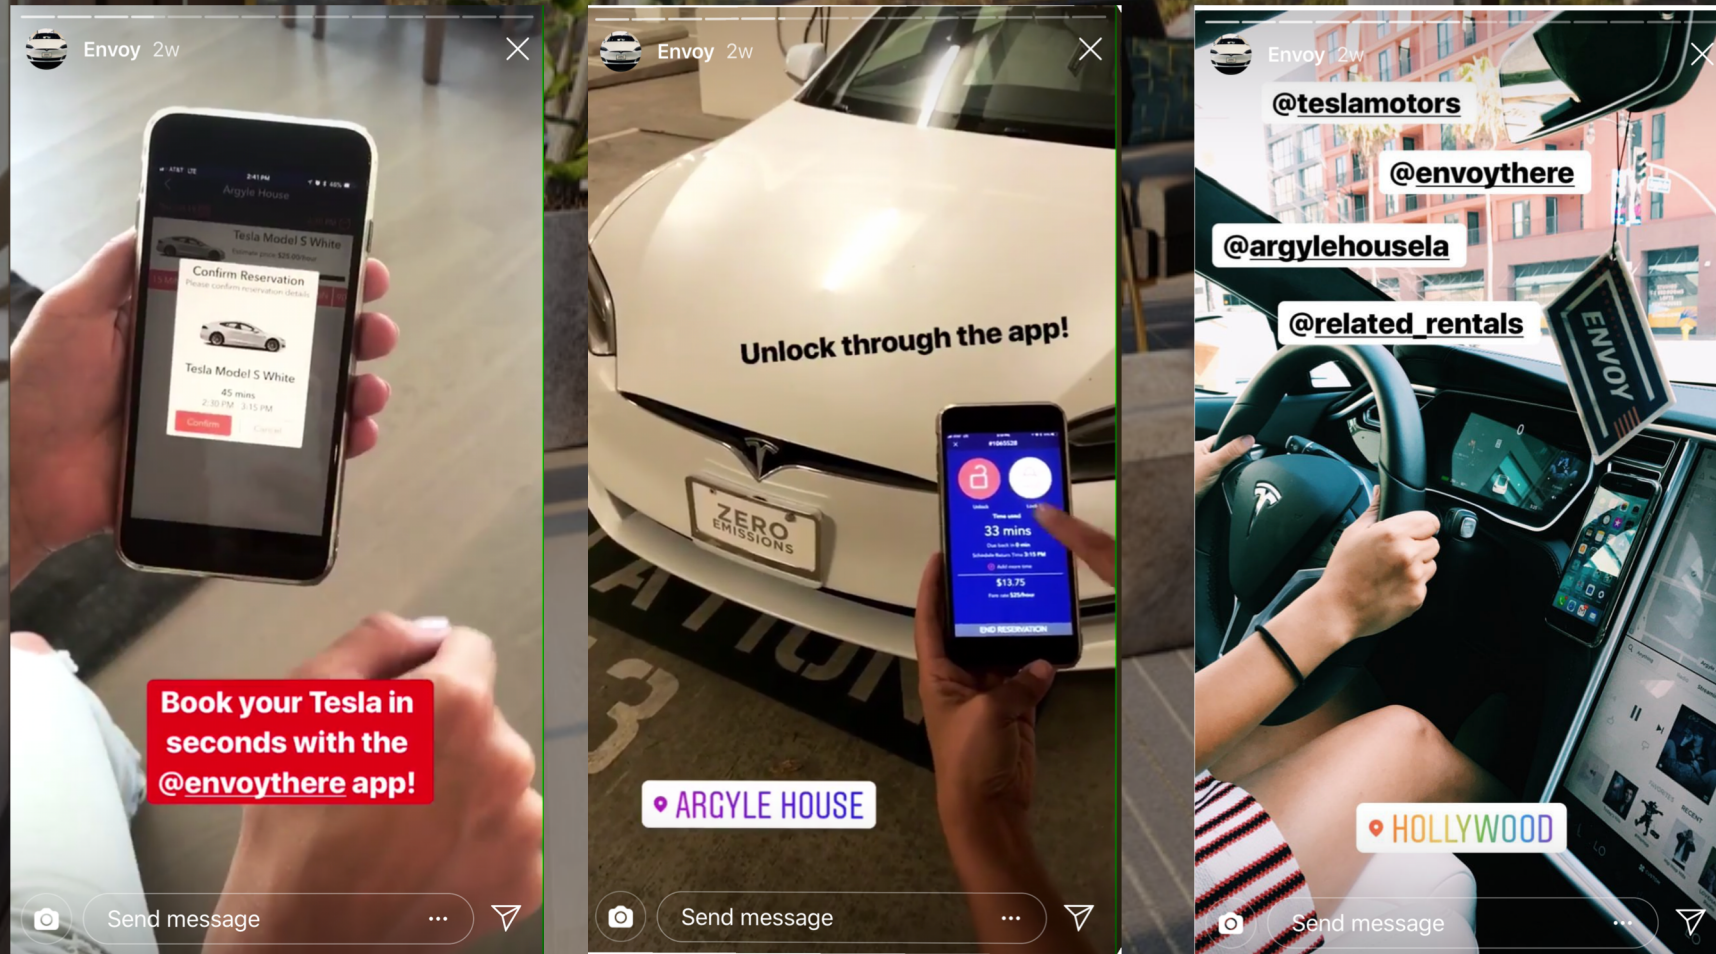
Envoy 2w

AT&T LTE 2:41 PM

Argyle House

Tesla Model S White

Confirm Reservation

Please confirm reservation details

Tesla Model S White

45 mins

2:30 PM - 3:15 PM

Confirm

Cancel

Book your Tesla in seconds with the @envoythere app!

Send message

Envoy 2w

Unlock through the app!

ZERO EMISSIONS

33 mins

$13.75

END RESERVATION

ARGYLE HOUSE

Send message

Envoy 2w

@teslamotors

@envoythere

@argylehousela

@related_rentals

ENVOY

HOLLYWOOD

Send message